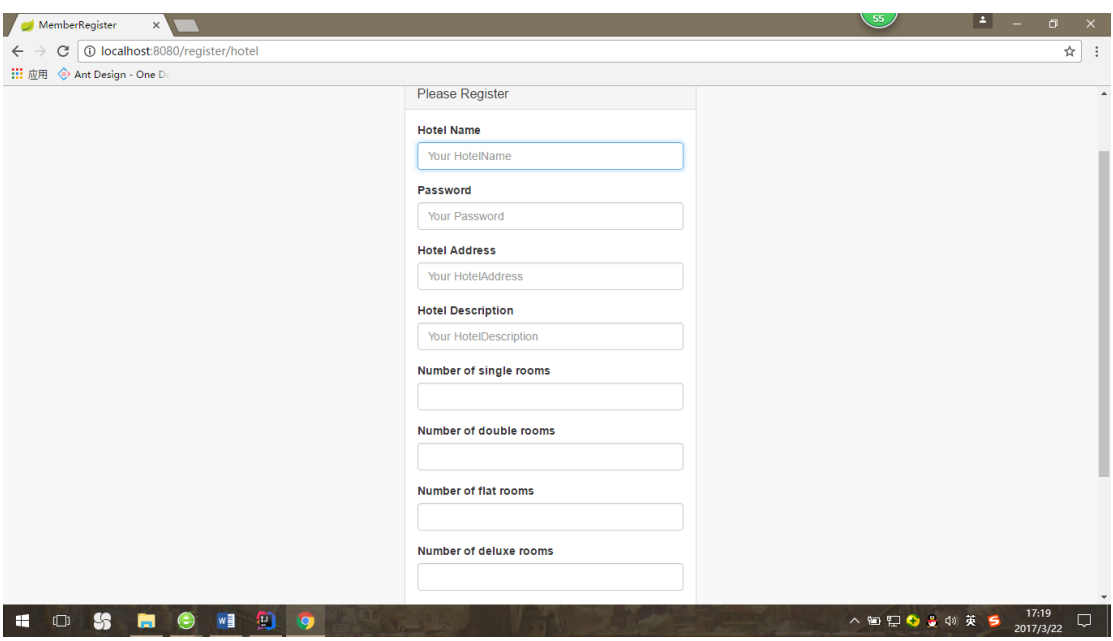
MemberRegister ×
55
localhost:8080/register/hotel
应用 Ant Design - One D

Please Register

Hotel Name
Your HotelName

Password
Your Password

Hotel Address
Your HotelAddress

Hotel Description
Your HotelDescription

Number of single rooms

Number of double rooms

Number of flat rooms

Number of deluxe rooms

英 17:19 2017/3/22